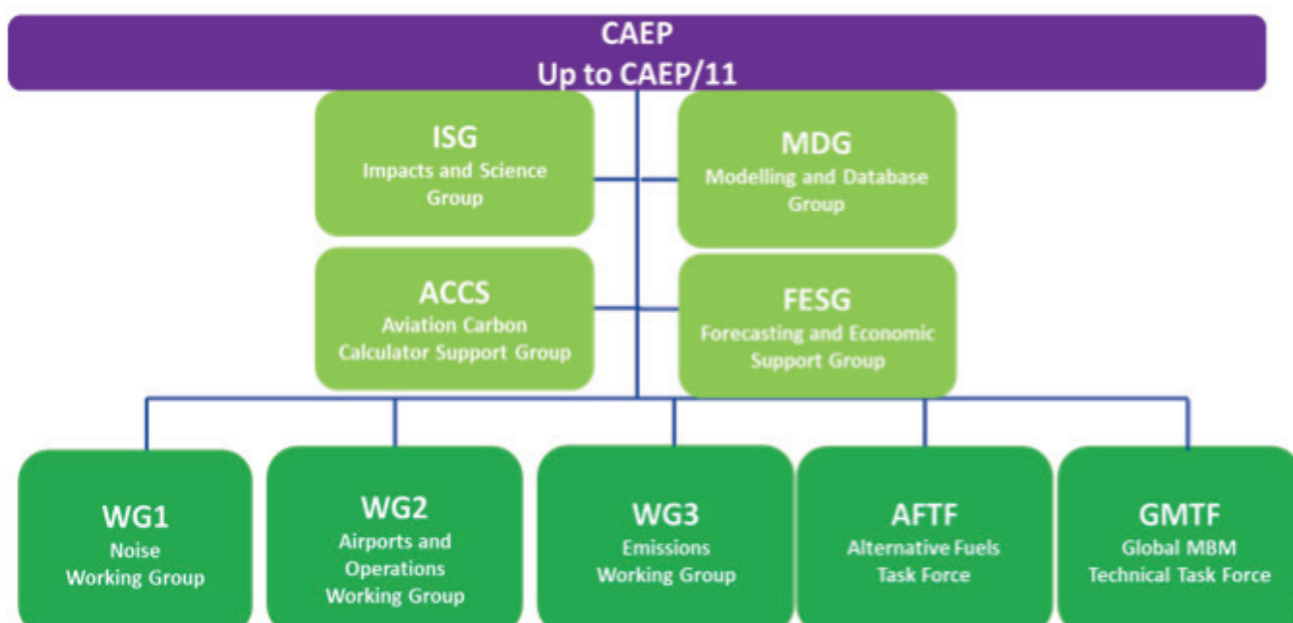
CAEP
Up to CAEP/11

ISG
Impacts and Science Group

MDG
Modelling and Database Group

ACCS
Aviation Carbon Calculator Support Group

FESG
Forecasting and Economic Support Group

WG1
Noise Working Group

WG2
Airports and Operations Working Group

WG3
Emissions Working Group

AFTF
Alternative Fuels Task Force

GMTF
Global MBM Technical Task Force